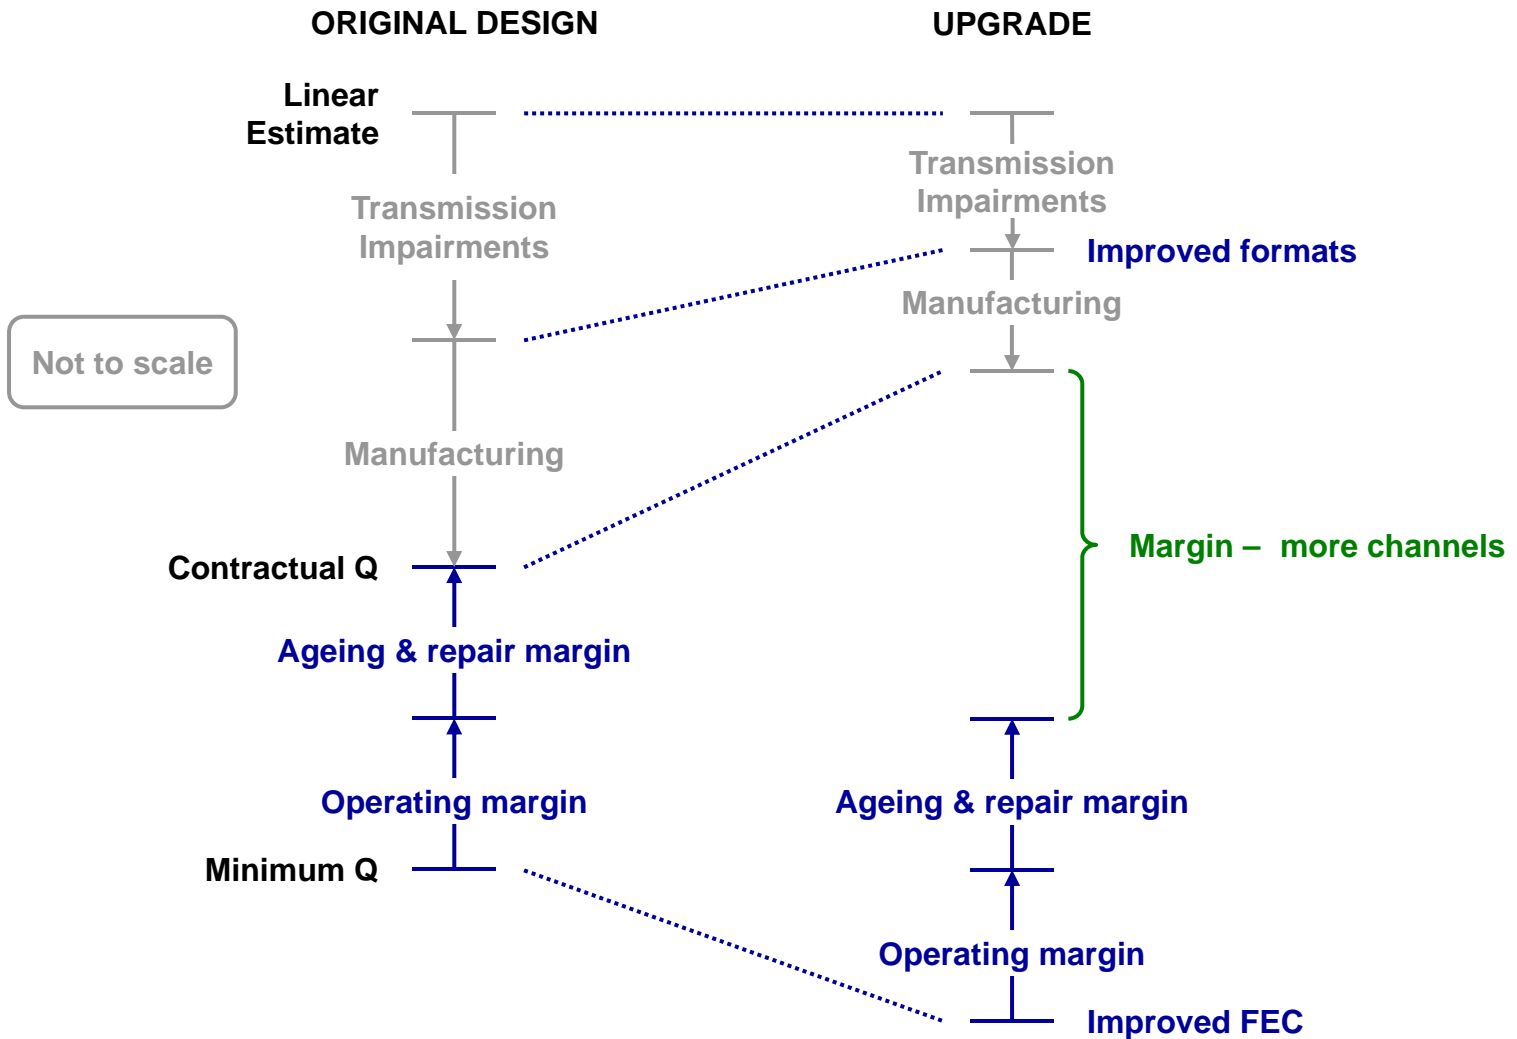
ORIGINAL DESIGN

UPGRADE

Linear Estimate

Transmission Impairments

Transmission Impairments

Improved formats

Manufacturing

Not to scale

Manufacturing

Margin – more channels

Contractual Q

Ageing & repair margin

Operating margin

Ageing & repair margin

Minimum Q

Operating margin

Improved FEC